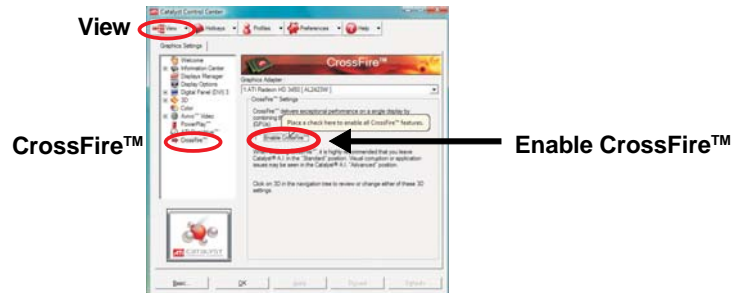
View

Catalyst Control Center

View | Hotkeys | Profiles | Preferences | Help

Graphics Settings

Welcome
Information Center
Displays Manager
Display Options
Digital Panel (DVI) 3
3D
Color
Avivo™ Video
PowerPlay™
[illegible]
CrossFire™

CrossFire™

Graphics Adapter
1.ATI Radeon HD 3450 [ AL2423W ]

CrossFire™ Settings

CrossFire™ delivers exceptional performance on a single display by combining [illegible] (GPUs).

Place a check here to enable all CrossFire™ features.

Enable CrossFire™

CrossFire™ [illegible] it is highly recommended that you leave Catalyst® A.I. in the "Standard" position. Visual corruption or application issues may be seen in the Catalyst® A.I. "Advanced" position.

Click on 3D in the navigation tree to review or change either of these 3D settings.

Basic... | OK | Apply | Discard | Defaults

CrossFire™

Enable CrossFire™